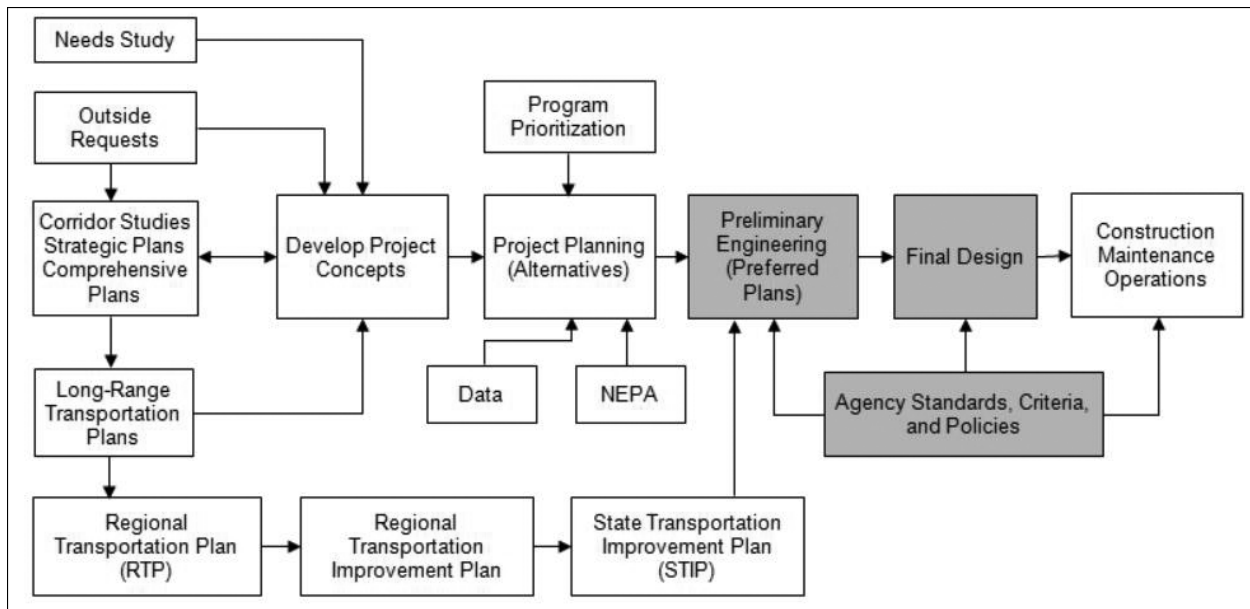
Needs Study

Outside Requests

Program Prioritization

Corridor Studies Strategic Plans Comprehensive Plans

Develop Project Concepts

Project Planning (Alternatives)

Preliminary Engineering (Preferred Plans)

Final Design

Construction Maintenance Operations

Long-Range Transportation Plans

Data

NEPA

Agency Standards, Criteria, and Policies

Regional Transportation Plan (RTP)

Regional Transportation Improvement Plan

State Transportation Improvement Plan (STIP)